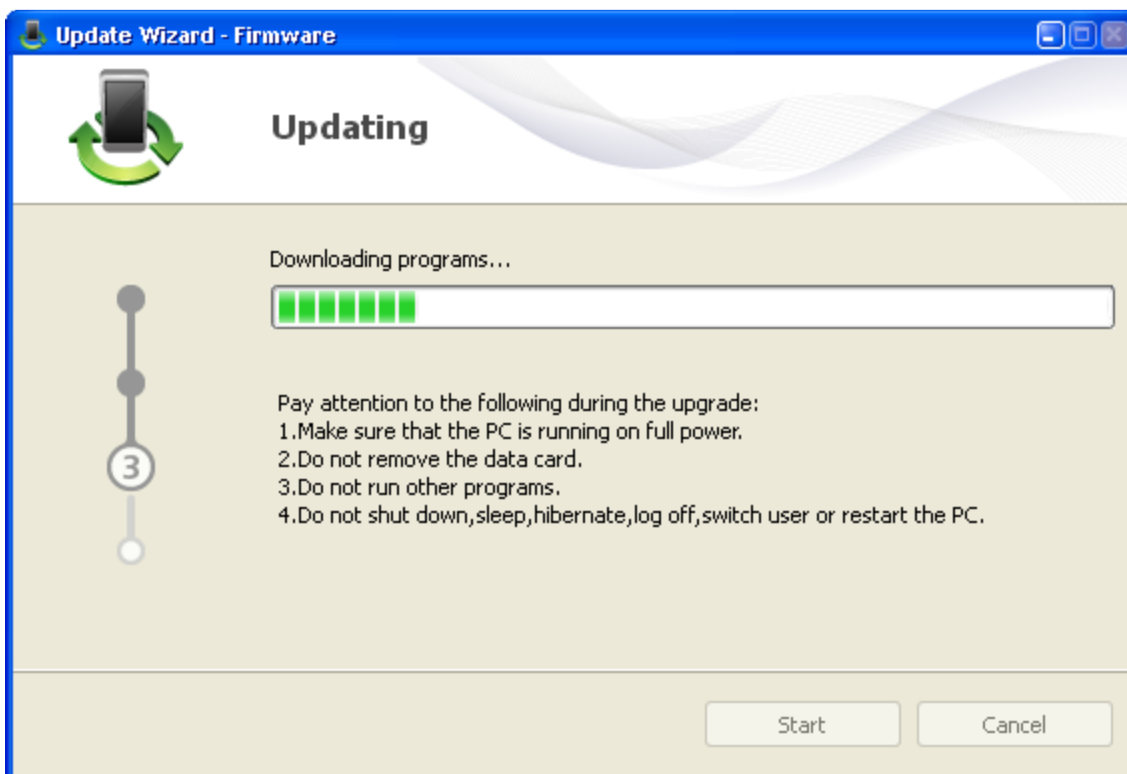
Update Wizard - Firmware

Updating

Downloading programs...

3

Pay attention to the following during the upgrade:
1.Make sure that the PC is running on full power.
2.Do not remove the data card.
3.Do not run other programs.
4.Do not shut down,sleep,hibernate,log off,switch user or restart the PC.

Start

Cancel